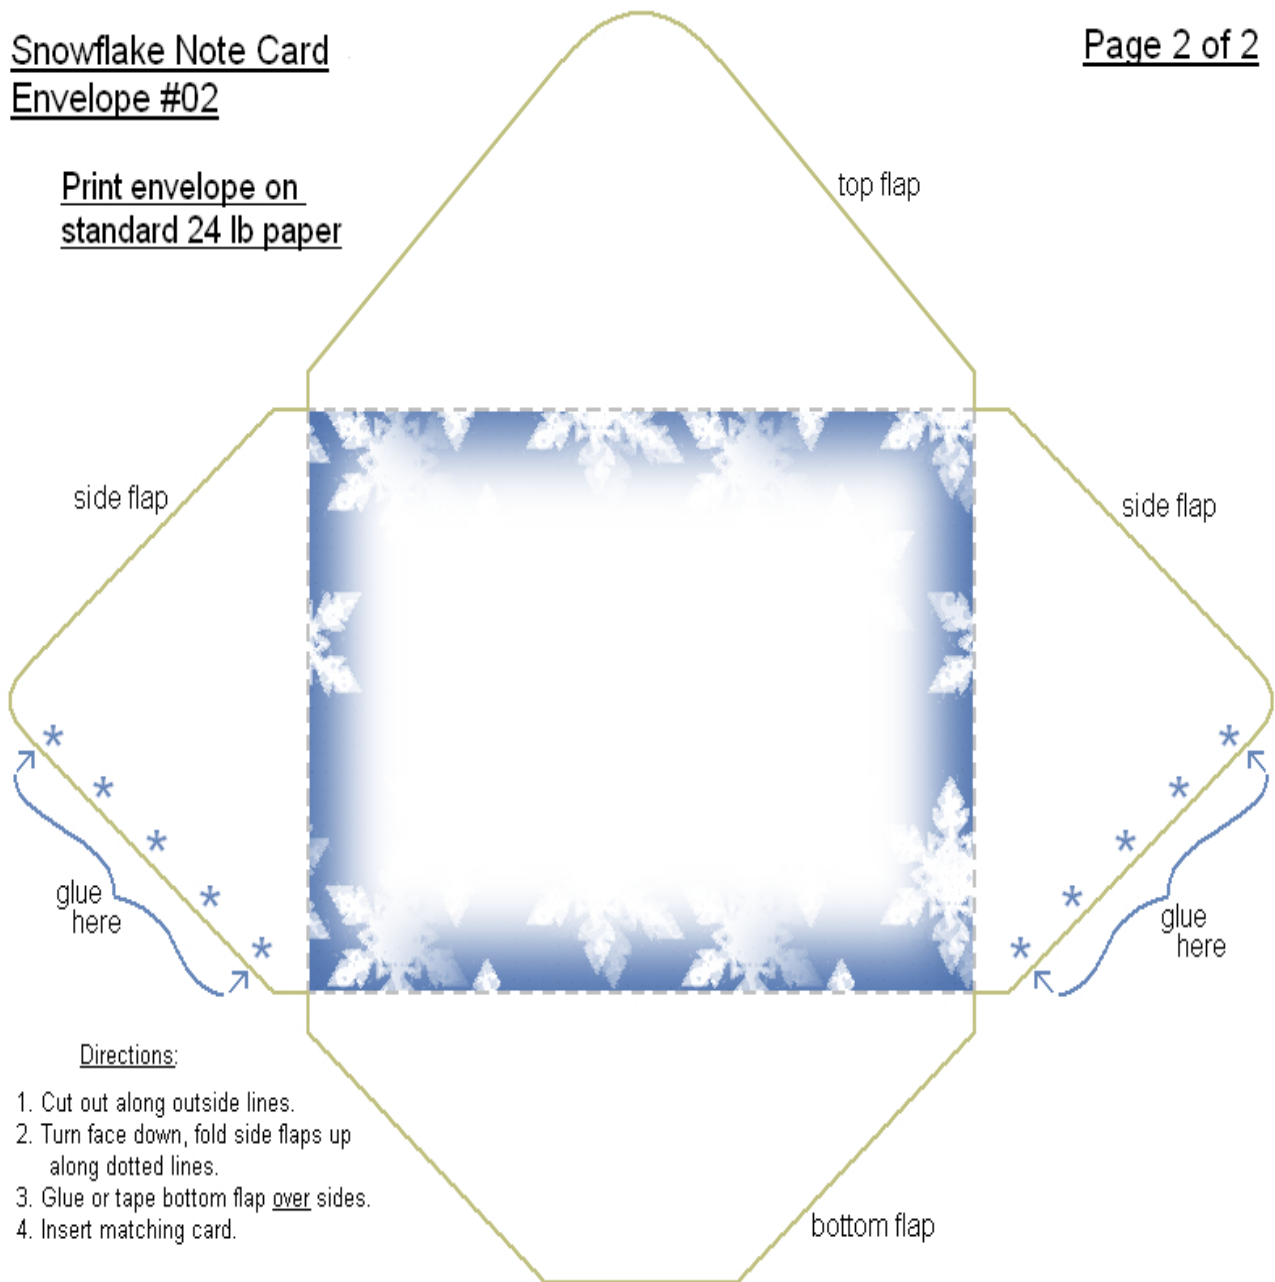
Snowflake Note Card
Envelope #02

Page 2 of 2

Print envelope on standard 24 lb paper

top flap

side flap

side flap

glue here

glue here

Directions:

1. Cut out along outside lines.
2. Turn face down, fold side flaps up along dotted lines.
3. Glue or tape bottom flap over sides.
4. Insert matching card.

bottom flap